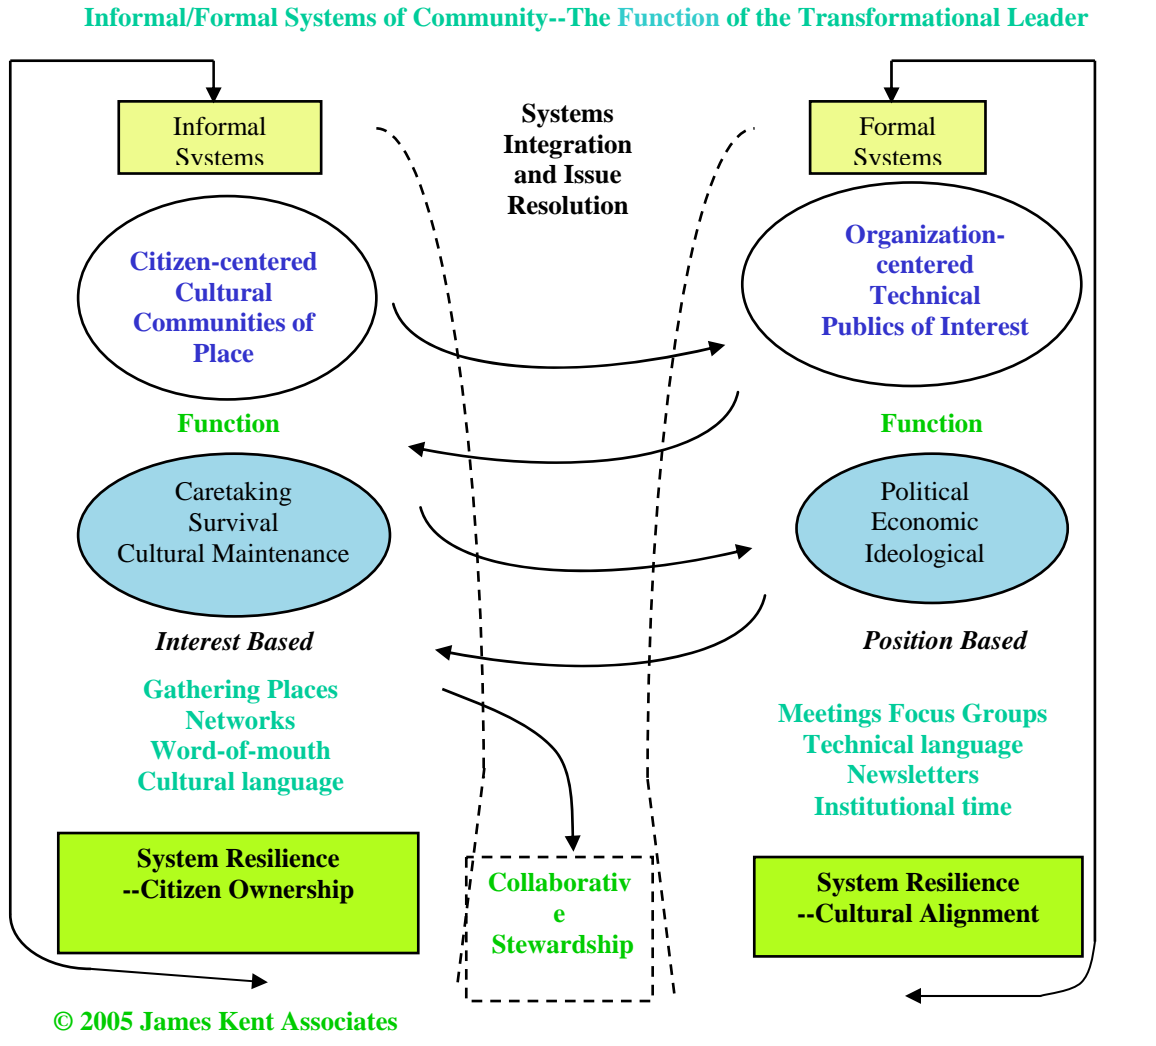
Informal/Formal Systems of Community--The Function of the Transformational Leader

Informal Systems

Systems Integration and Issue Resolution

Formal Systems

Citizen-centered Cultural Communities of Place

Organization-centered Technical Publics of Interest

Function

Function

Caretaking Survival Cultural Maintenance

Political Economic Ideological

Interest Based

Position Based

Gathering Places
Networks
Word-of-mouth
Cultural language

Meetings Focus Groups
Technical language
Newsletters
Institutional time

System Resilience --Citizen Ownership

Collaborativ e Stewardship

System Resilience --Cultural Alignment

© 2005 James Kent Associates